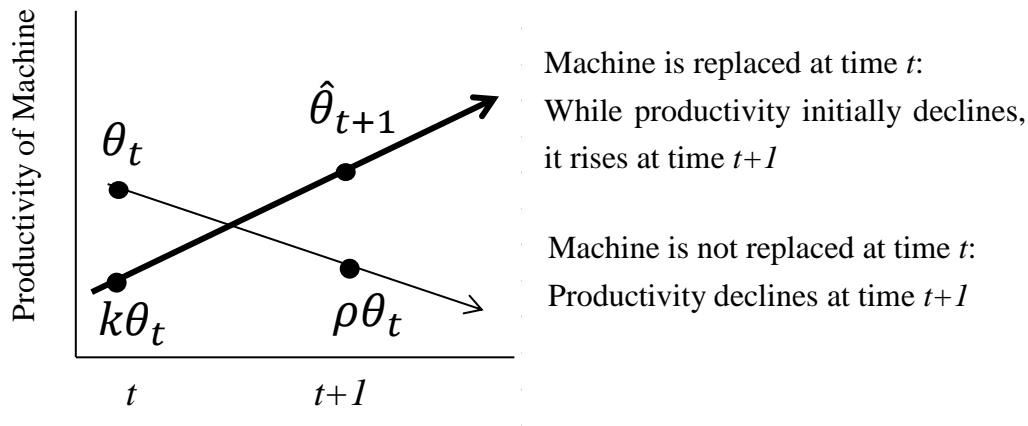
Productivity of Machine

$\theta_t$

$\hat{\theta}_{t+1}$

$k\theta_t$

$\rho\theta_t$

$t$

$t+1$

Machine is replaced at time $t$: While productivity initially declines, it rises at time $t+1$

Machine is not replaced at time $t$: Productivity declines at time $t+1$